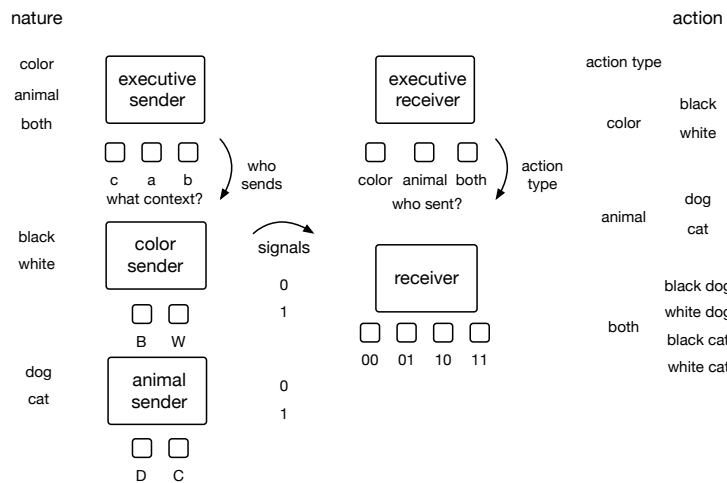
nature

color
animal
both

executive sender

c a b
what context?

who sends

black
white

color sender

B W

dog
cat

animal sender

D C

signals

0
1

0
1

executive receiver

color animal both
who sent?

action type

receiver

00 01 10 11

action

action type

color
black
white

animal
dog
cat

both
black dog
white dog
black cat
white cat